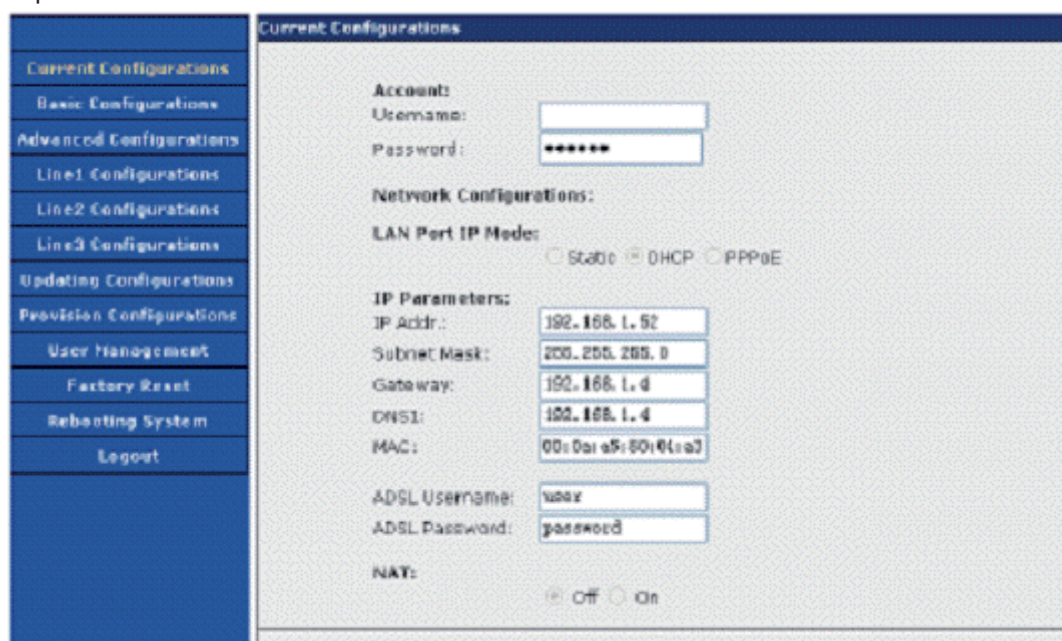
Current Configurations
Basic Configurations
Advanced Configurations
Line1 Configurations
Line2 Configurations
Line3 Configurations
Updating Configurations
Provision Configurations
User Management
Factory Reset
Rebooting System
Logout

Current Configurations

Account:
Username:
Password: ••••••

Network Configurations:

LAN Port IP Mode:
Static DHCP PPPoE

IP Parameters:
IP Addr.: 192.168.1.52
Subnet Mask: 255.255.255.0
Gateway: 192.168.1.4
DNS1: 192.168.1.4
MAC: 00:0a:e5:80:0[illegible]

ADSL Username: user
ADSL Password: password

NAT:
Off On